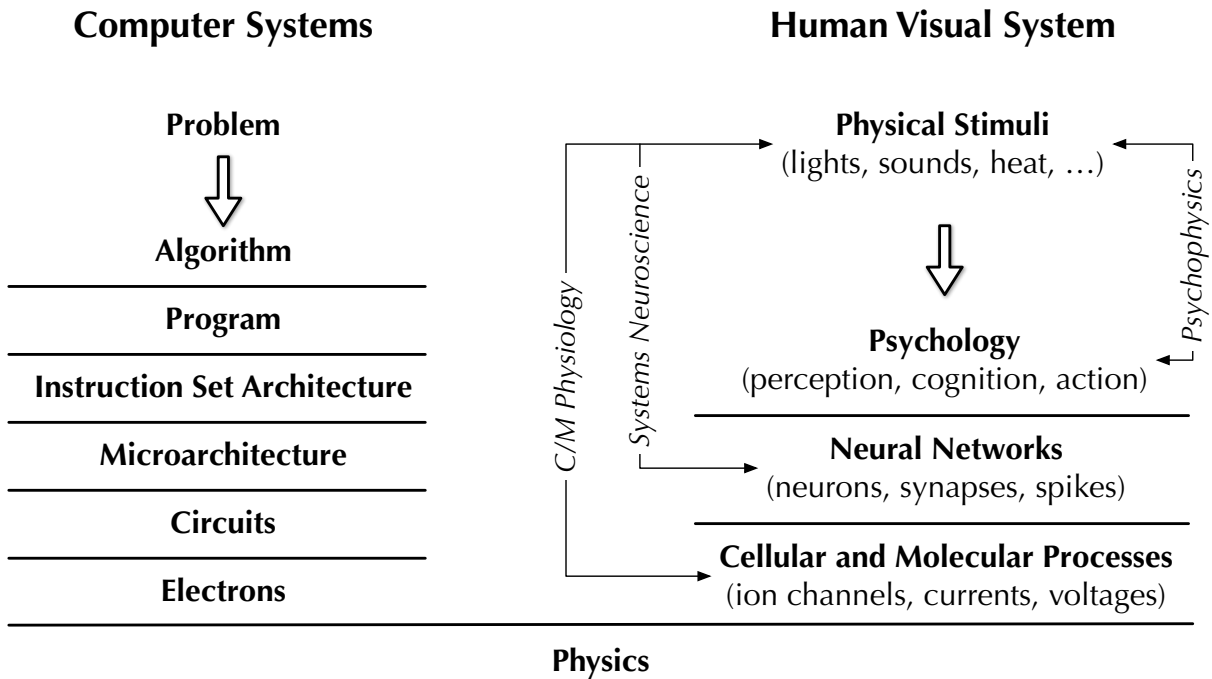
**Computer Systems**

**Problem**

**Algorithm**

**Program**

**Instruction Set Architecture**

**Microarchitecture**

**Circuits**

**Electrons**

**Human Visual System**

**Physical Stimuli**
(lights, sounds, heat, …)

**Psychology**
(perception, cognition, action)

**Neural Networks**
(neurons, synapses, spikes)

**Cellular and Molecular Processes**
(ion channels, currents, voltages)

C/M Physiology

Systems Neuroscience

Psychophysics

**Physics**